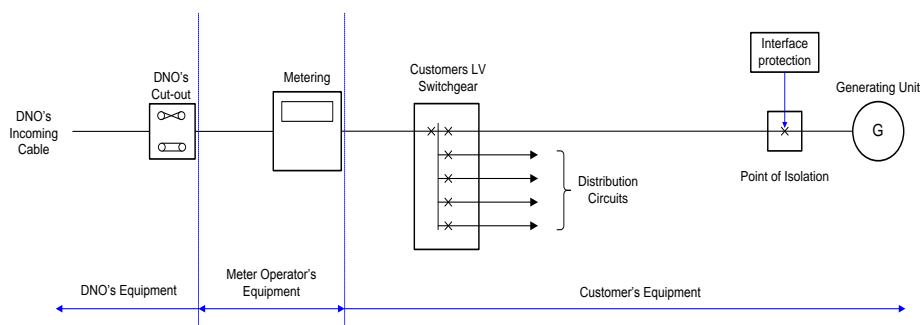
DNO's Incoming Cable

DNO's Cut-out

Metering

Customers LV Switchgear

Distribution Circuits

Interface protection

Point of Isolation

Generating Unit

G

DNO's Equipment

Meter Operator's Equipment

Customer's Equipment